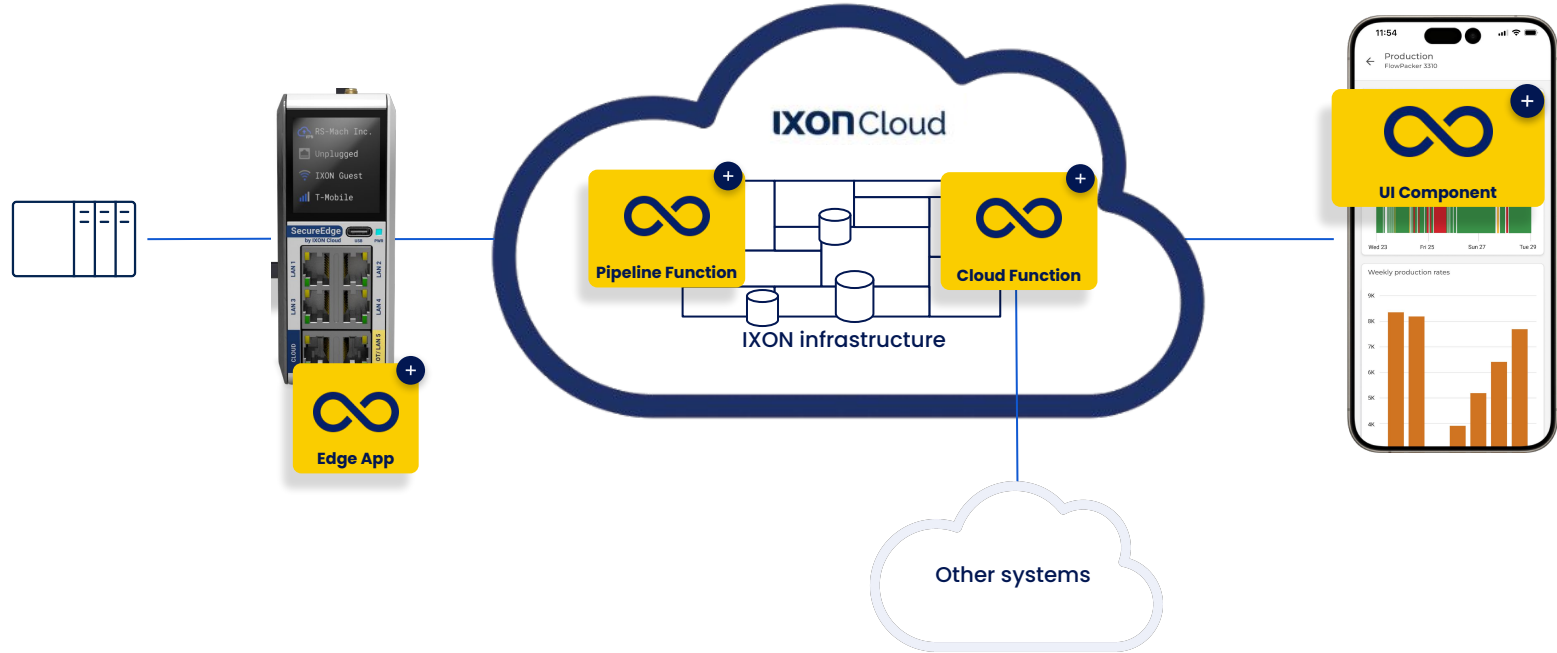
RS-Mach Inc.
Unplugged
IXON Guest
T-Mobile
SecureEdge
by IXON Cloud
USB
PWR
LAN 1
LAN 2
LAN 3
LAN 4
CLOUD
OT/LAN 5
+
Edge App

IXON Cloud
+
Pipeline Function
+
Cloud Function
IXON infrastructure

Other systems

11:54
Production
FlowPacker 3310
+
UI Component
Wed 23
Fri 25
Sun 27
Tue 29
Weekly production rates
9K
8K
7K
6K
5K
4K